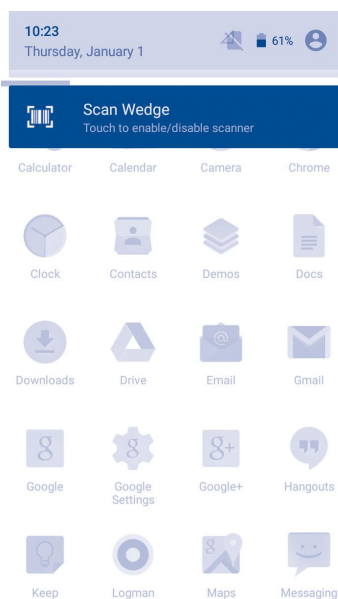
10:23
Thursday, January 1

61%

Scan Wedge
Touch to enable/disable scanner

Calculator
Calendar
Camera
Chrome

Clock
Contacts
Demos
Docs

Downloads
Drive
Email
Gmail

Google
Google Settings
Google+
Hangouts

Keep
Logman
Maps
Messaging